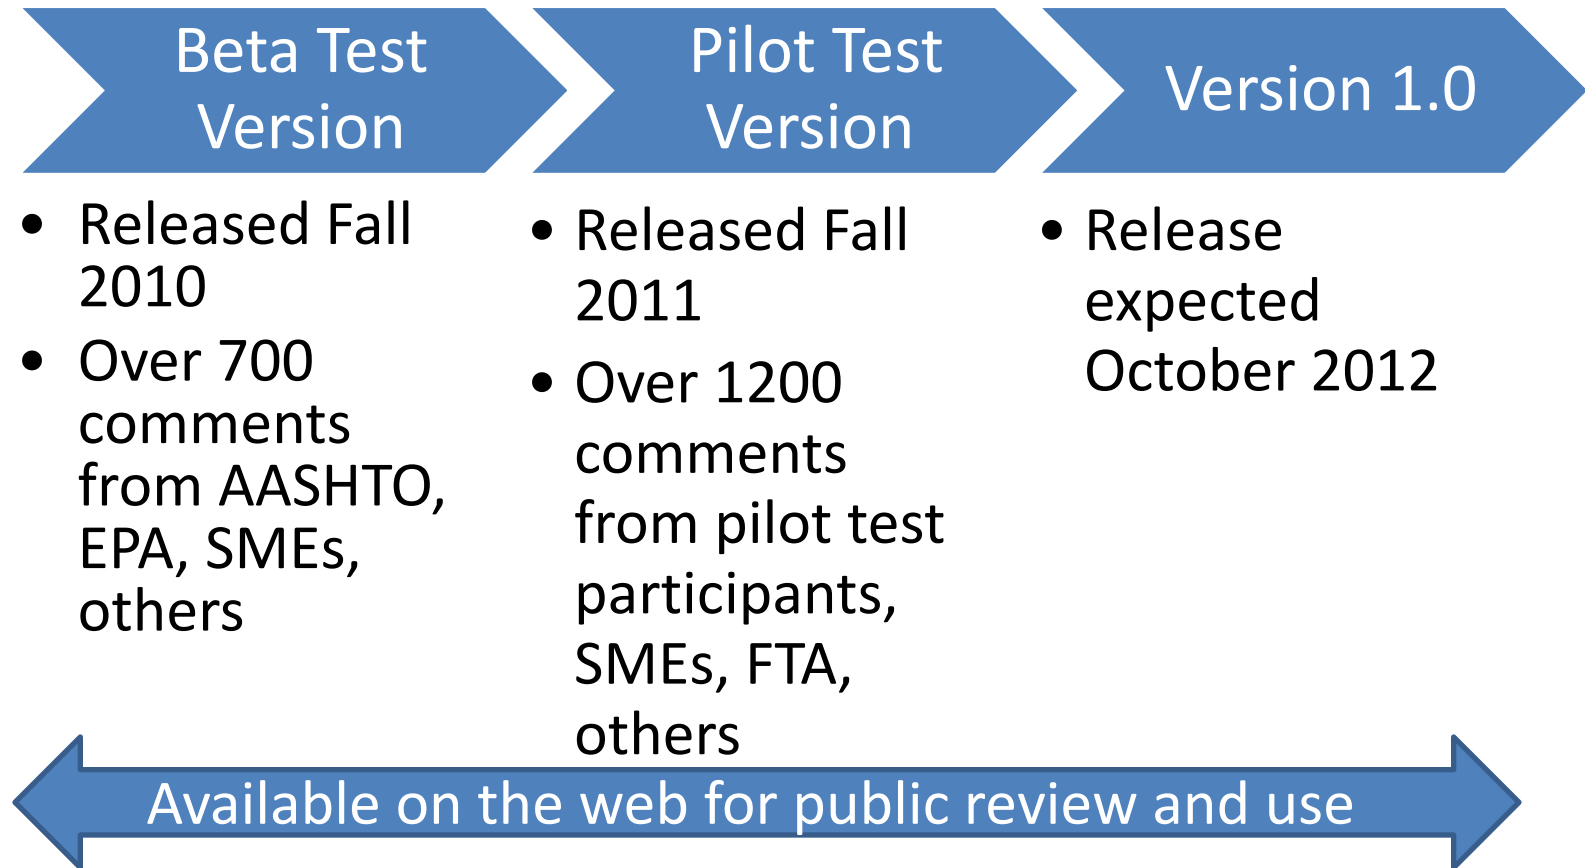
Beta Test Version

- Released Fall 2010
- Over 700 comments from AASHTO, EPA, SMEs, others

Pilot Test Version

- Released Fall 2011
- Over 1200 comments from pilot test participants, SMEs, FTA, others

Version 1.0

- Release expected October 2012

Available on the web for public review and use